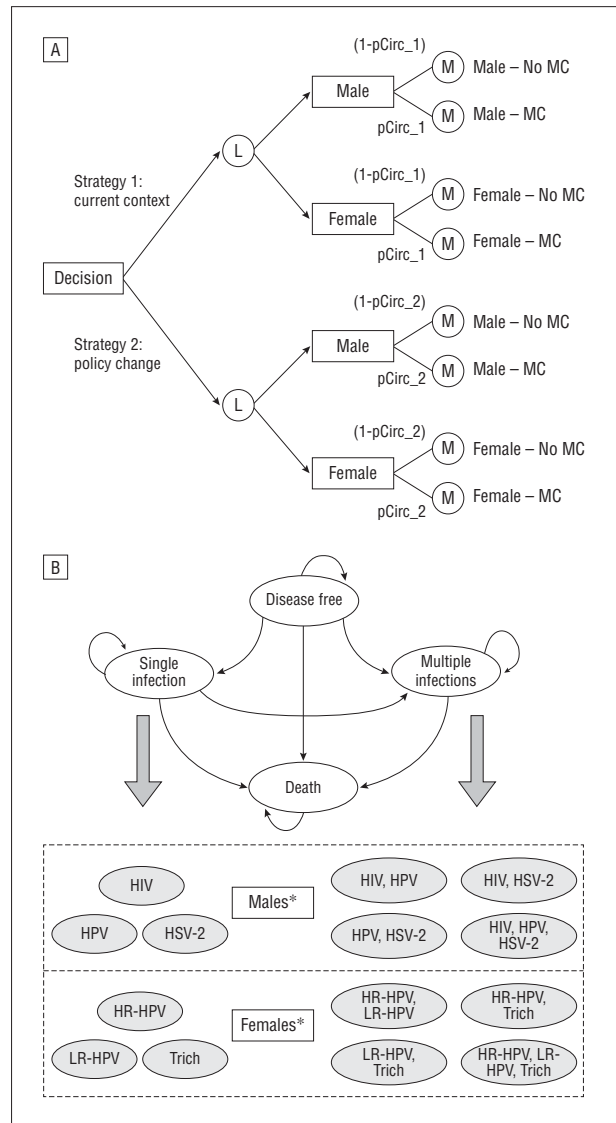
A

Strategy 1: current context

Decision

Strategy 2: policy change

L

Male

(1-pCirc_1)

M Male – No MC

M Male – MC

pCirc_1

Female

(1-pCirc_1)

M Female – No MC

M Female – MC

pCirc_1

L

Male

(1-pCirc_2)

M Male – No MC

M Male – MC

pCirc_2

Female

(1-pCirc_2)

M Female – No MC

M Female – MC

pCirc_2

B

Disease free

Single infection

Multiple infections

Death

HIV

HPV

HSV-2

Males*

HIV, HPV

HIV, HSV-2

HPV, HSV-2

HIV, HPV, HSV-2

HR-HPV

LR-HPV

Trich

Females*

HR-HPV, LR-HPV

HR-HPV, Trich

LR-HPV, Trich

HR-HPV, LR-HPV, Trich